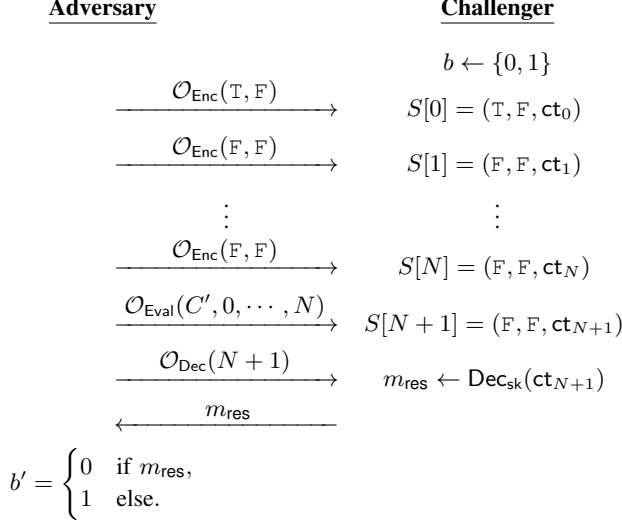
Adversary    Challenger

$b \leftarrow \{0,1\}$

$\mathcal{O}_{\mathsf{Enc}}(\mathtt{T},\mathtt{F})$ $\longrightarrow$ $S[0] = (\mathtt{T},\mathtt{F},\mathsf{ct}_0)$

$\mathcal{O}_{\mathsf{Enc}}(\mathtt{F},\mathtt{F})$ $\longrightarrow$ $S[1] = (\mathtt{F},\mathtt{F},\mathsf{ct}_1)$

$\vdots$ $\vdots$

$\mathcal{O}_{\mathsf{Enc}}(\mathtt{F},\mathtt{F})$ $\longrightarrow$ $S[N] = (\mathtt{F},\mathtt{F},\mathsf{ct}_N)$

$\mathcal{O}_{\mathsf{Eval}}(C',0,\cdots,N)$ $\longrightarrow$ $S[N+1] = (\mathtt{F},\mathtt{F},\mathsf{ct}_{N+1})$

$\mathcal{O}_{\mathsf{Dec}}(N+1)$ $\longrightarrow$ $m_{\mathsf{res}} \leftarrow \mathsf{Dec}_{\mathsf{sk}}(\mathsf{ct}_{N+1})$

$\longleftarrow$ $m_{\mathsf{res}}$

$b' = \begin{cases} 0 & \text{if } m_{\mathsf{res}}, \\ 1 & \text{else.} \end{cases}$